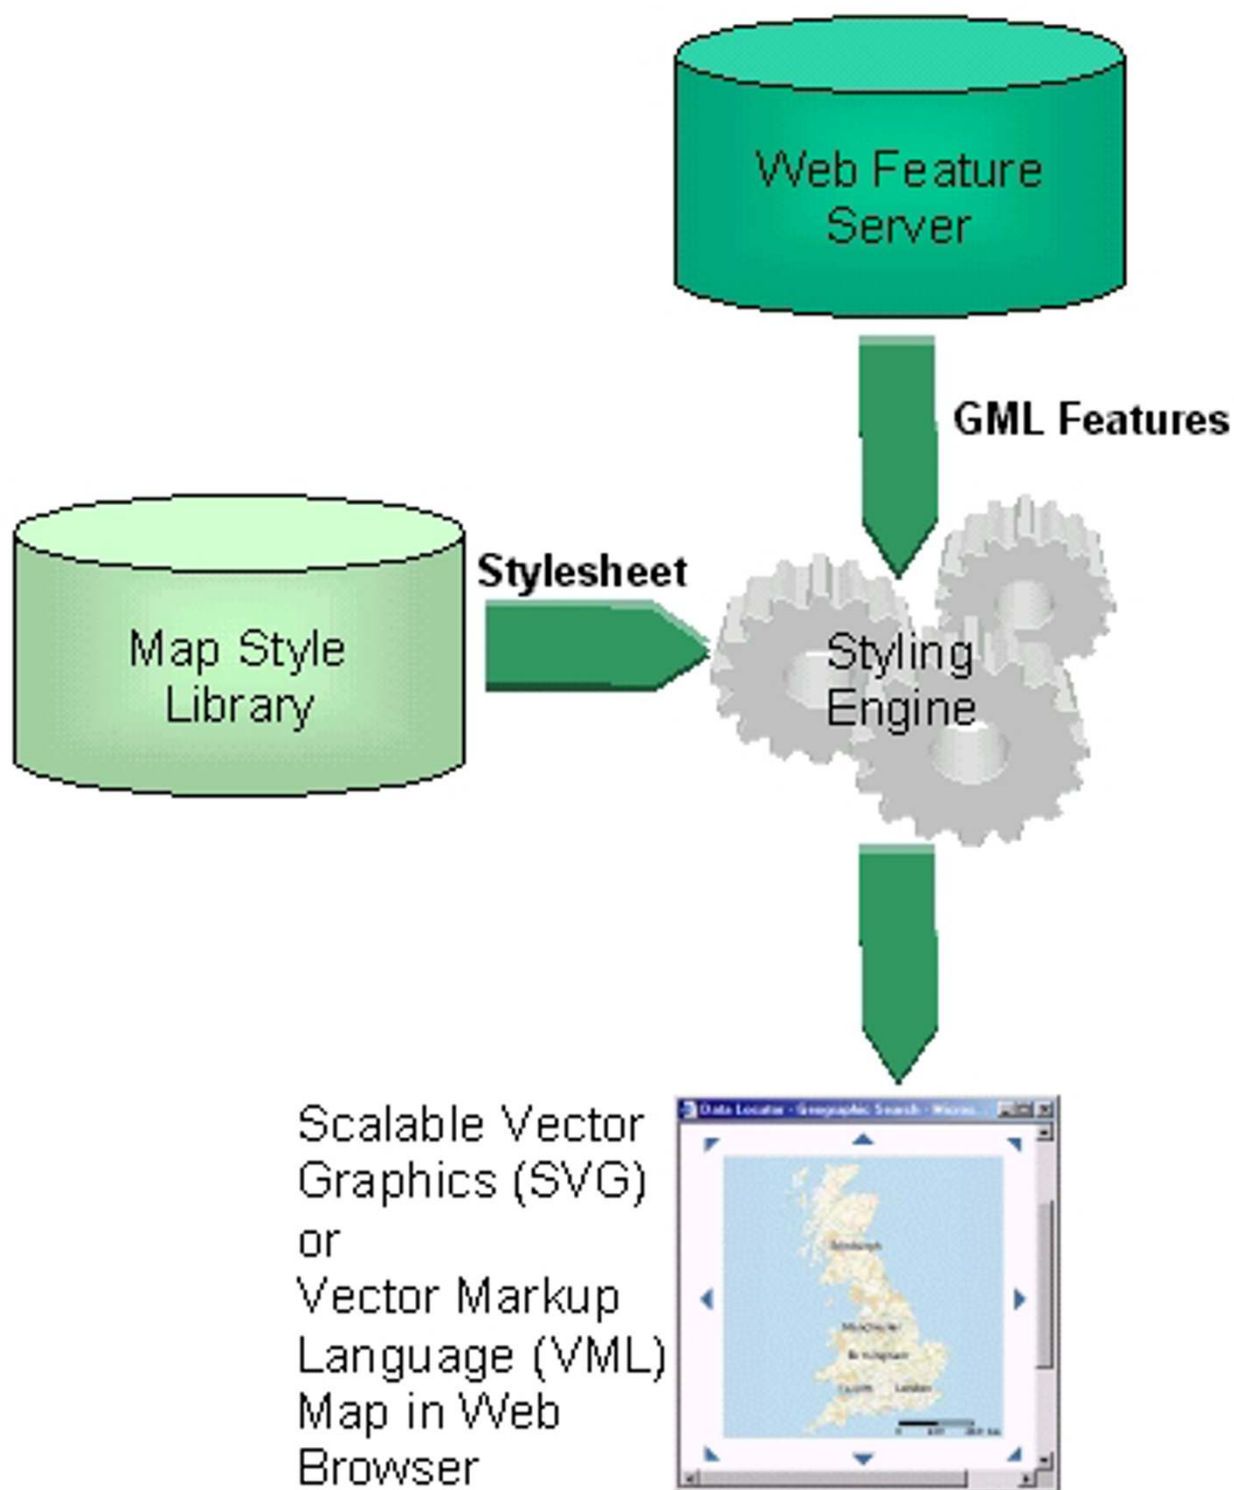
Web Feature Server

GML Features

Map Style Library

Stylesheet

Styling Engine

Scalable Vector Graphics (SVG) or Vector Markup Language (VML) Map in Web Browser

Data Locator - Geographic Search - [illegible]

Edinburgh

Manchester

Birmingham

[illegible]

London